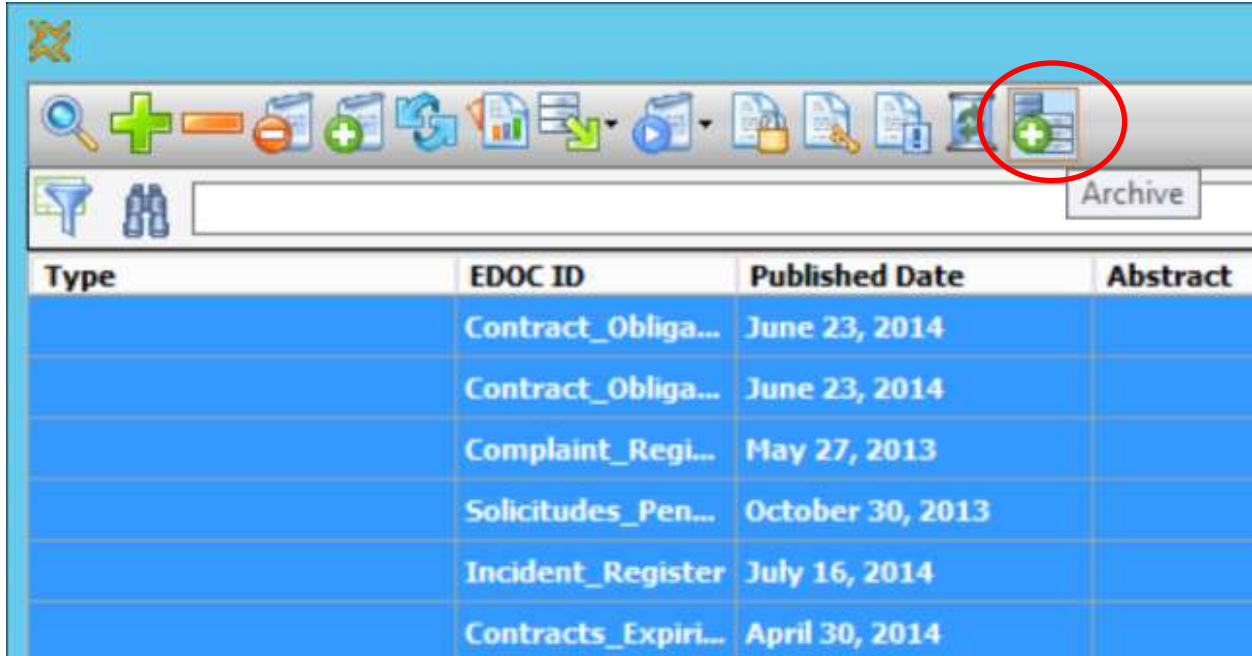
Archive

| Type | EDOC ID | Published Date | Abstract |
|---|---|---|---|
| | Contract_Obliga... | June 23, 2014 | |
| | Contract_Obliga... | June 23, 2014 | |
| | Complaint_Regi... | May 27, 2013 | |
| | Solicitudes_Pen... | October 30, 2013 | |
| | Incident_Register | July 16, 2014 | |
| | Contracts_Expiri... | April 30, 2014 | |